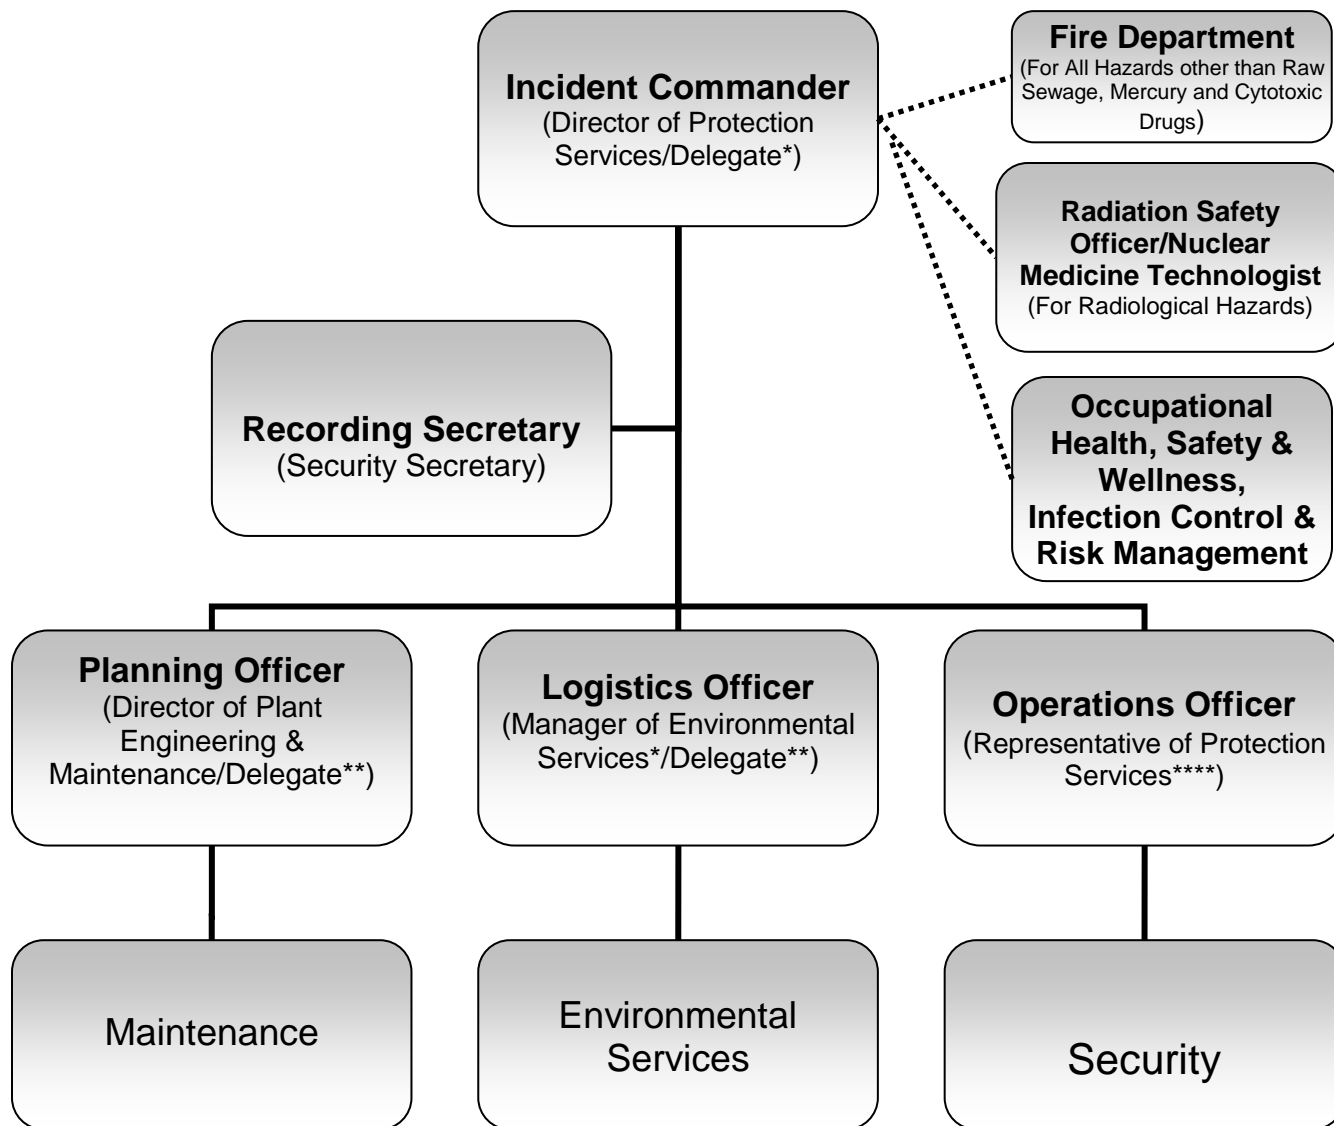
Incident Commander
(Director of Protection Services/Delegate*)

Fire Department
(For All Hazards other than Raw Sewage, Mercury and Cytotoxic Drugs)

Radiation Safety Officer/Nuclear Medicine Technologist
(For Radiological Hazards)

Occupational Health, Safety & Wellness, Infection Control & Risk Management

Recording Secretary
(Security Secretary)

Planning Officer
(Director of Plant Engineering & Maintenance/Delegate**)

Logistics Officer
(Manager of Environmental Services*/Delegate**)

Operations Officer
(Representative of Protection Services****)

Maintenance

Environmental Services

Security